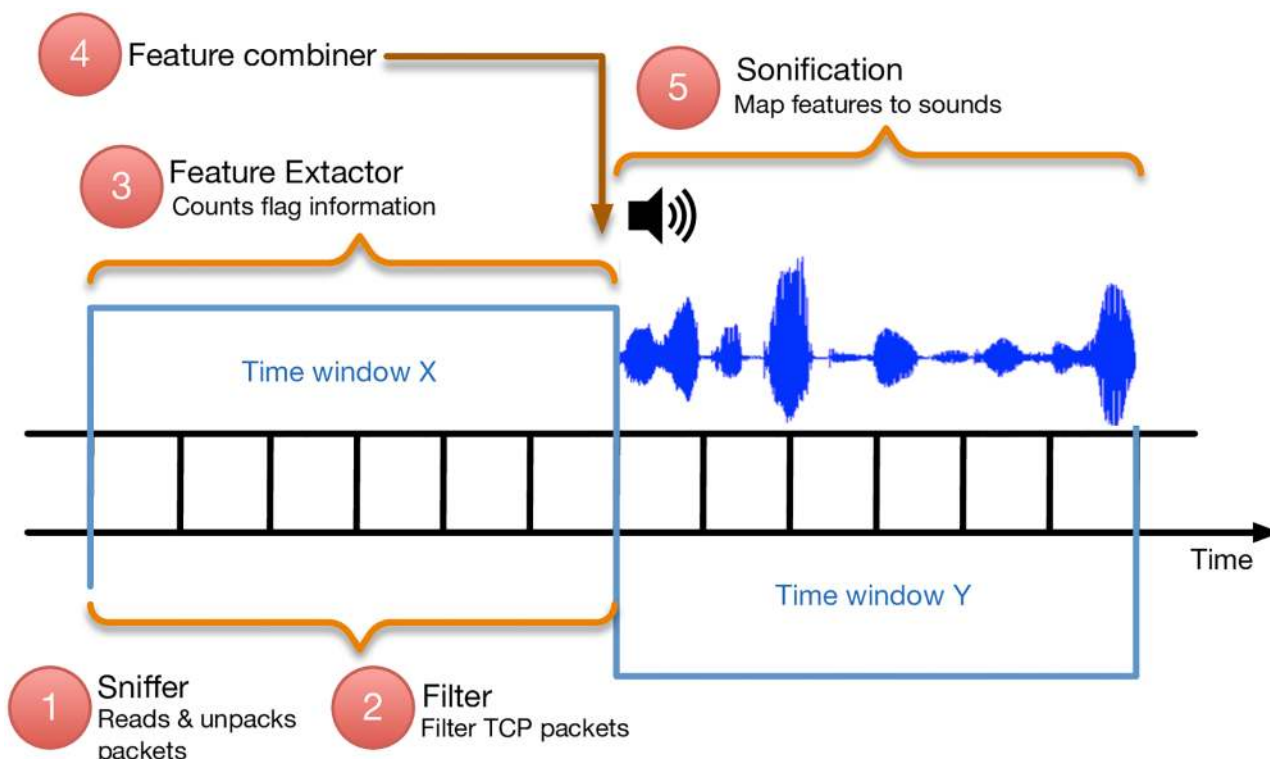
4 Feature combiner

5 Sonification
Map features to sounds

3 Feature Extactor
Counts flag information

Time window X

Time

Time window Y

1 Sniffer
Reads & unpacks packets

2 Filter
Filter TCP packets